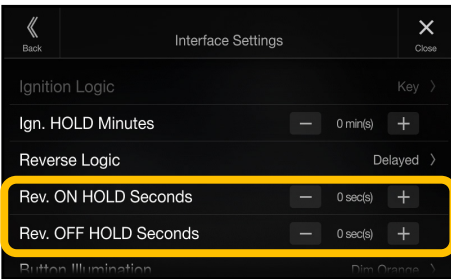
Back

Interface Settings

Close

Ignition Logic

Key

Ign. HOLD Minutes

0 min(s)

Reverse Logic

Delayed

Rev. ON HOLD Seconds

0 sec(s)

Rev. OFF HOLD Seconds

0 sec(s)

Button Illumination

Dim Orange